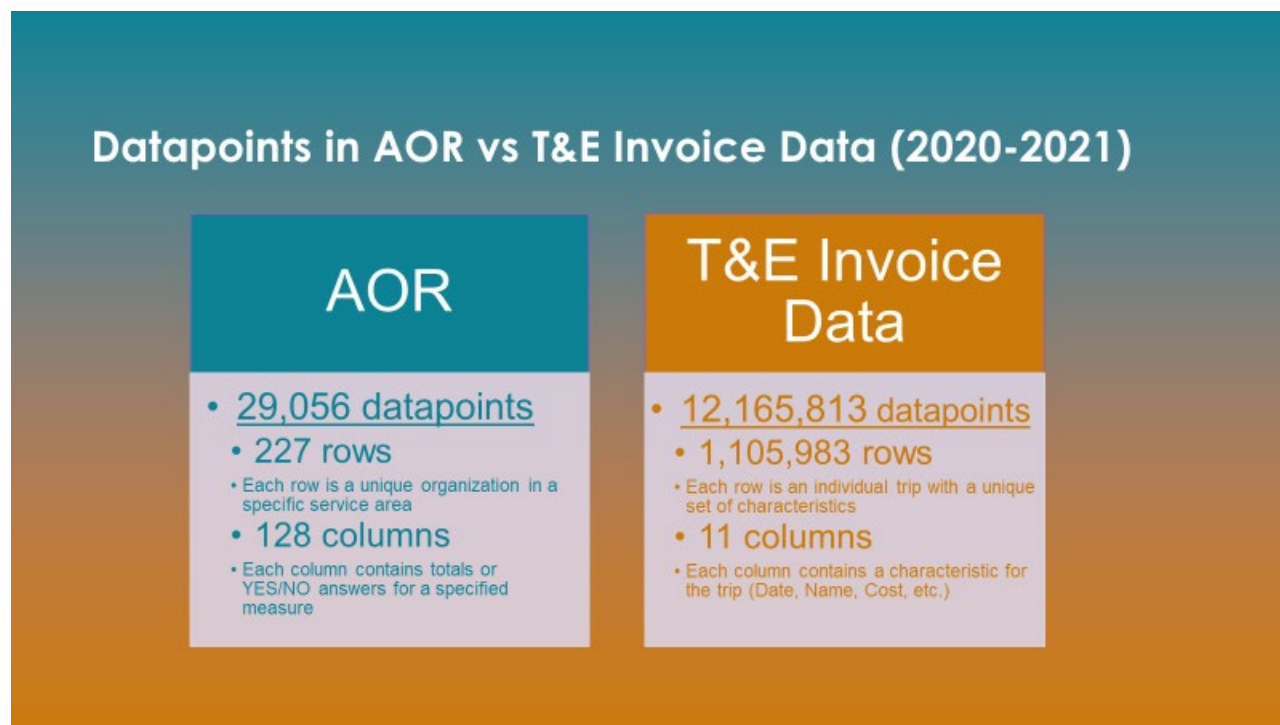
Datapoints in AOR vs T&E Invoice Data (2020-2021)

AOR

• 29,056 datapoints
• 227 rows
• Each row is a unique organization in a specific service area
• 128 columns
• Each column contains totals or YES/NO answers for a specified measure

T&E Invoice Data

• 12,165,813 datapoints
• 1,105,983 rows
• Each row is an individual trip with a unique set of characteristics
• 11 columns
• Each column contains a characteristic for the trip (Date, Name, Cost, etc.)